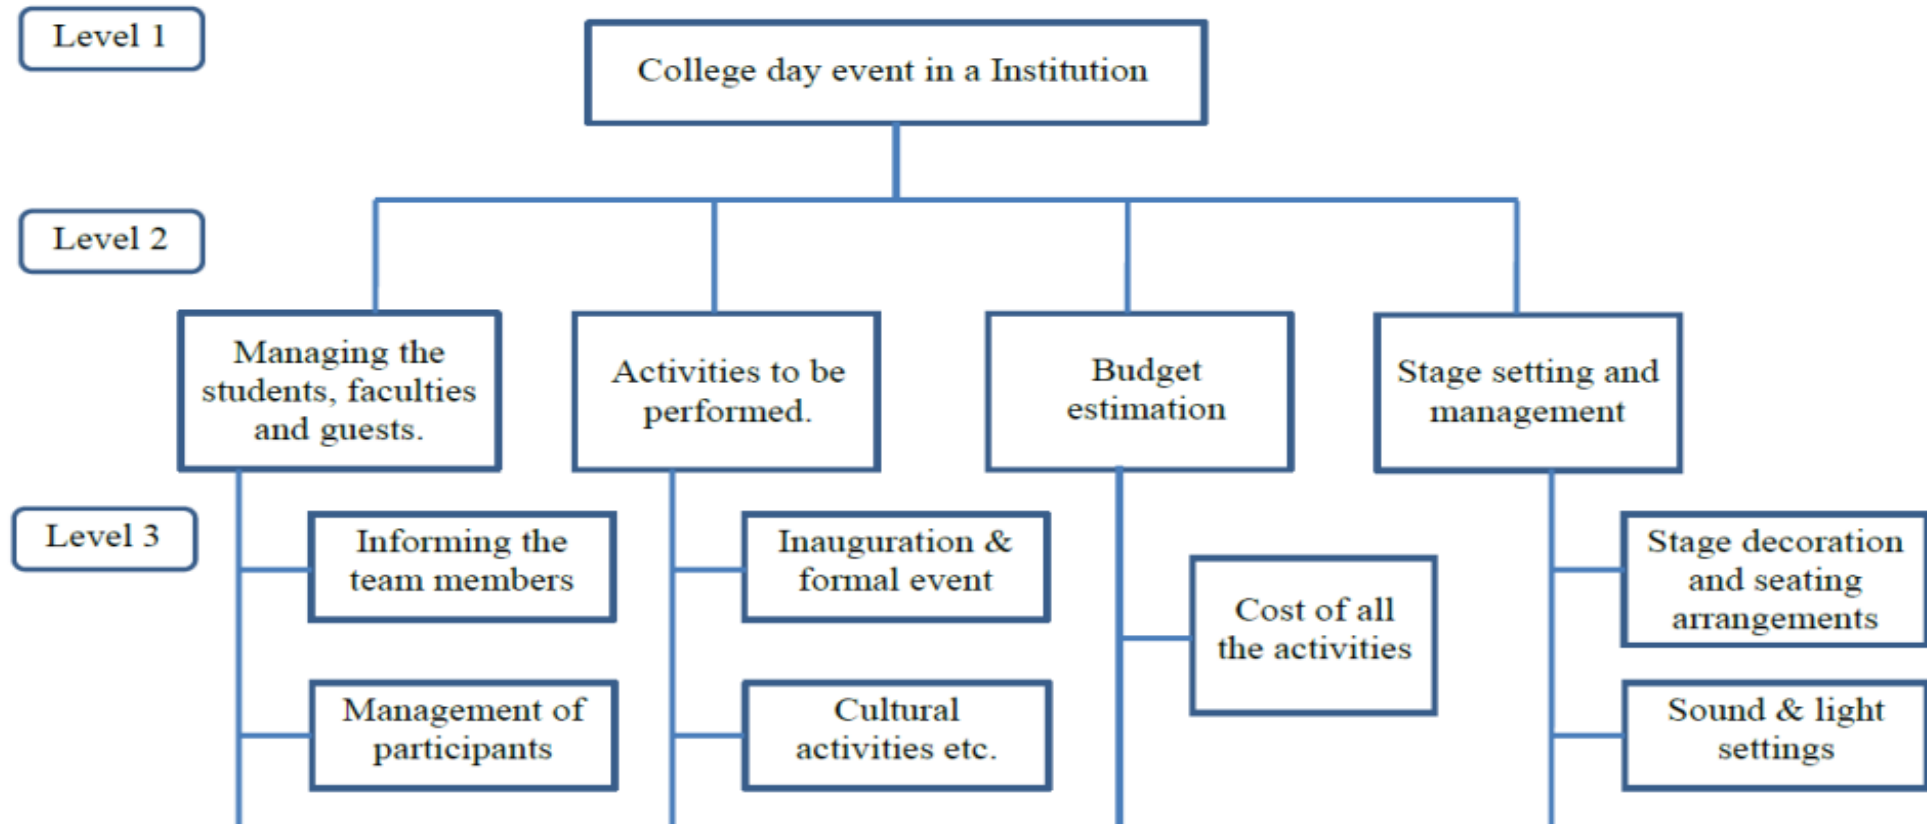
Level 1

College day event in a Institution

Level 2

Managing the students, faculties and guests.

Activities to be performed.

Budget estimation

Stage setting and management

Level 3

Informing the team members

Management of participants

Inauguration & formal event

Cultural activities etc.

Cost of all the activities

Stage decoration and seating arrangements

Sound & light settings